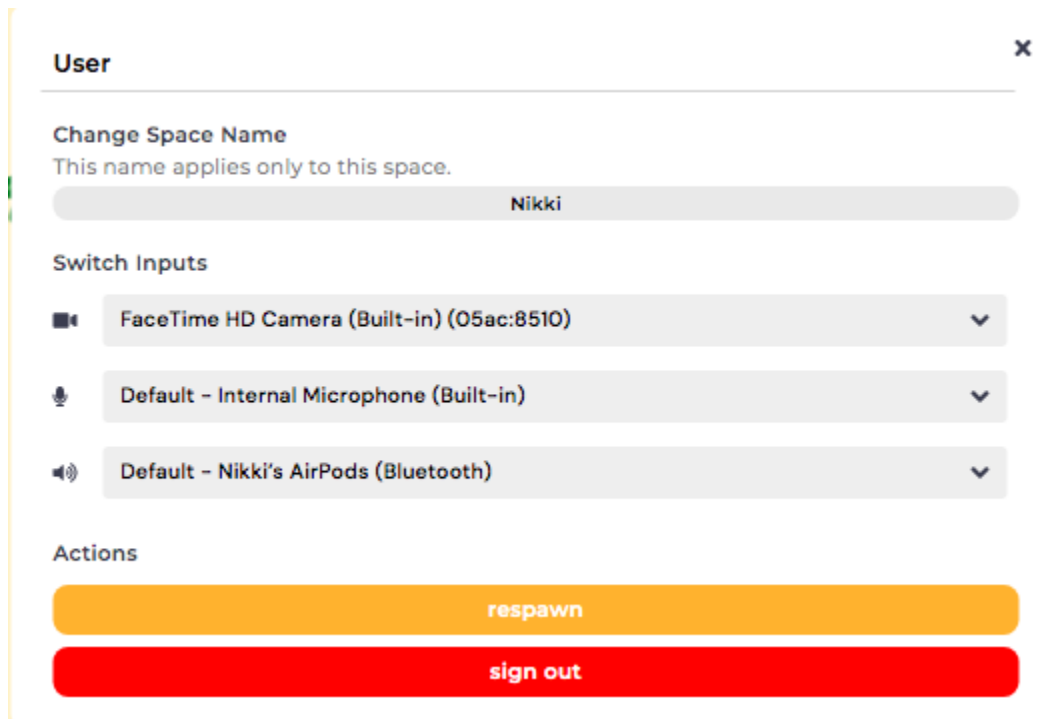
User

×

Change Space Name

This name applies only to this space.

Nikki

Switch Inputs

FaceTime HD Camera (Built-in) (05ac:8510)

Default - Internal Microphone (Built-in)

Default - Nikki's AirPods (Bluetooth)

Actions

respawn

sign out